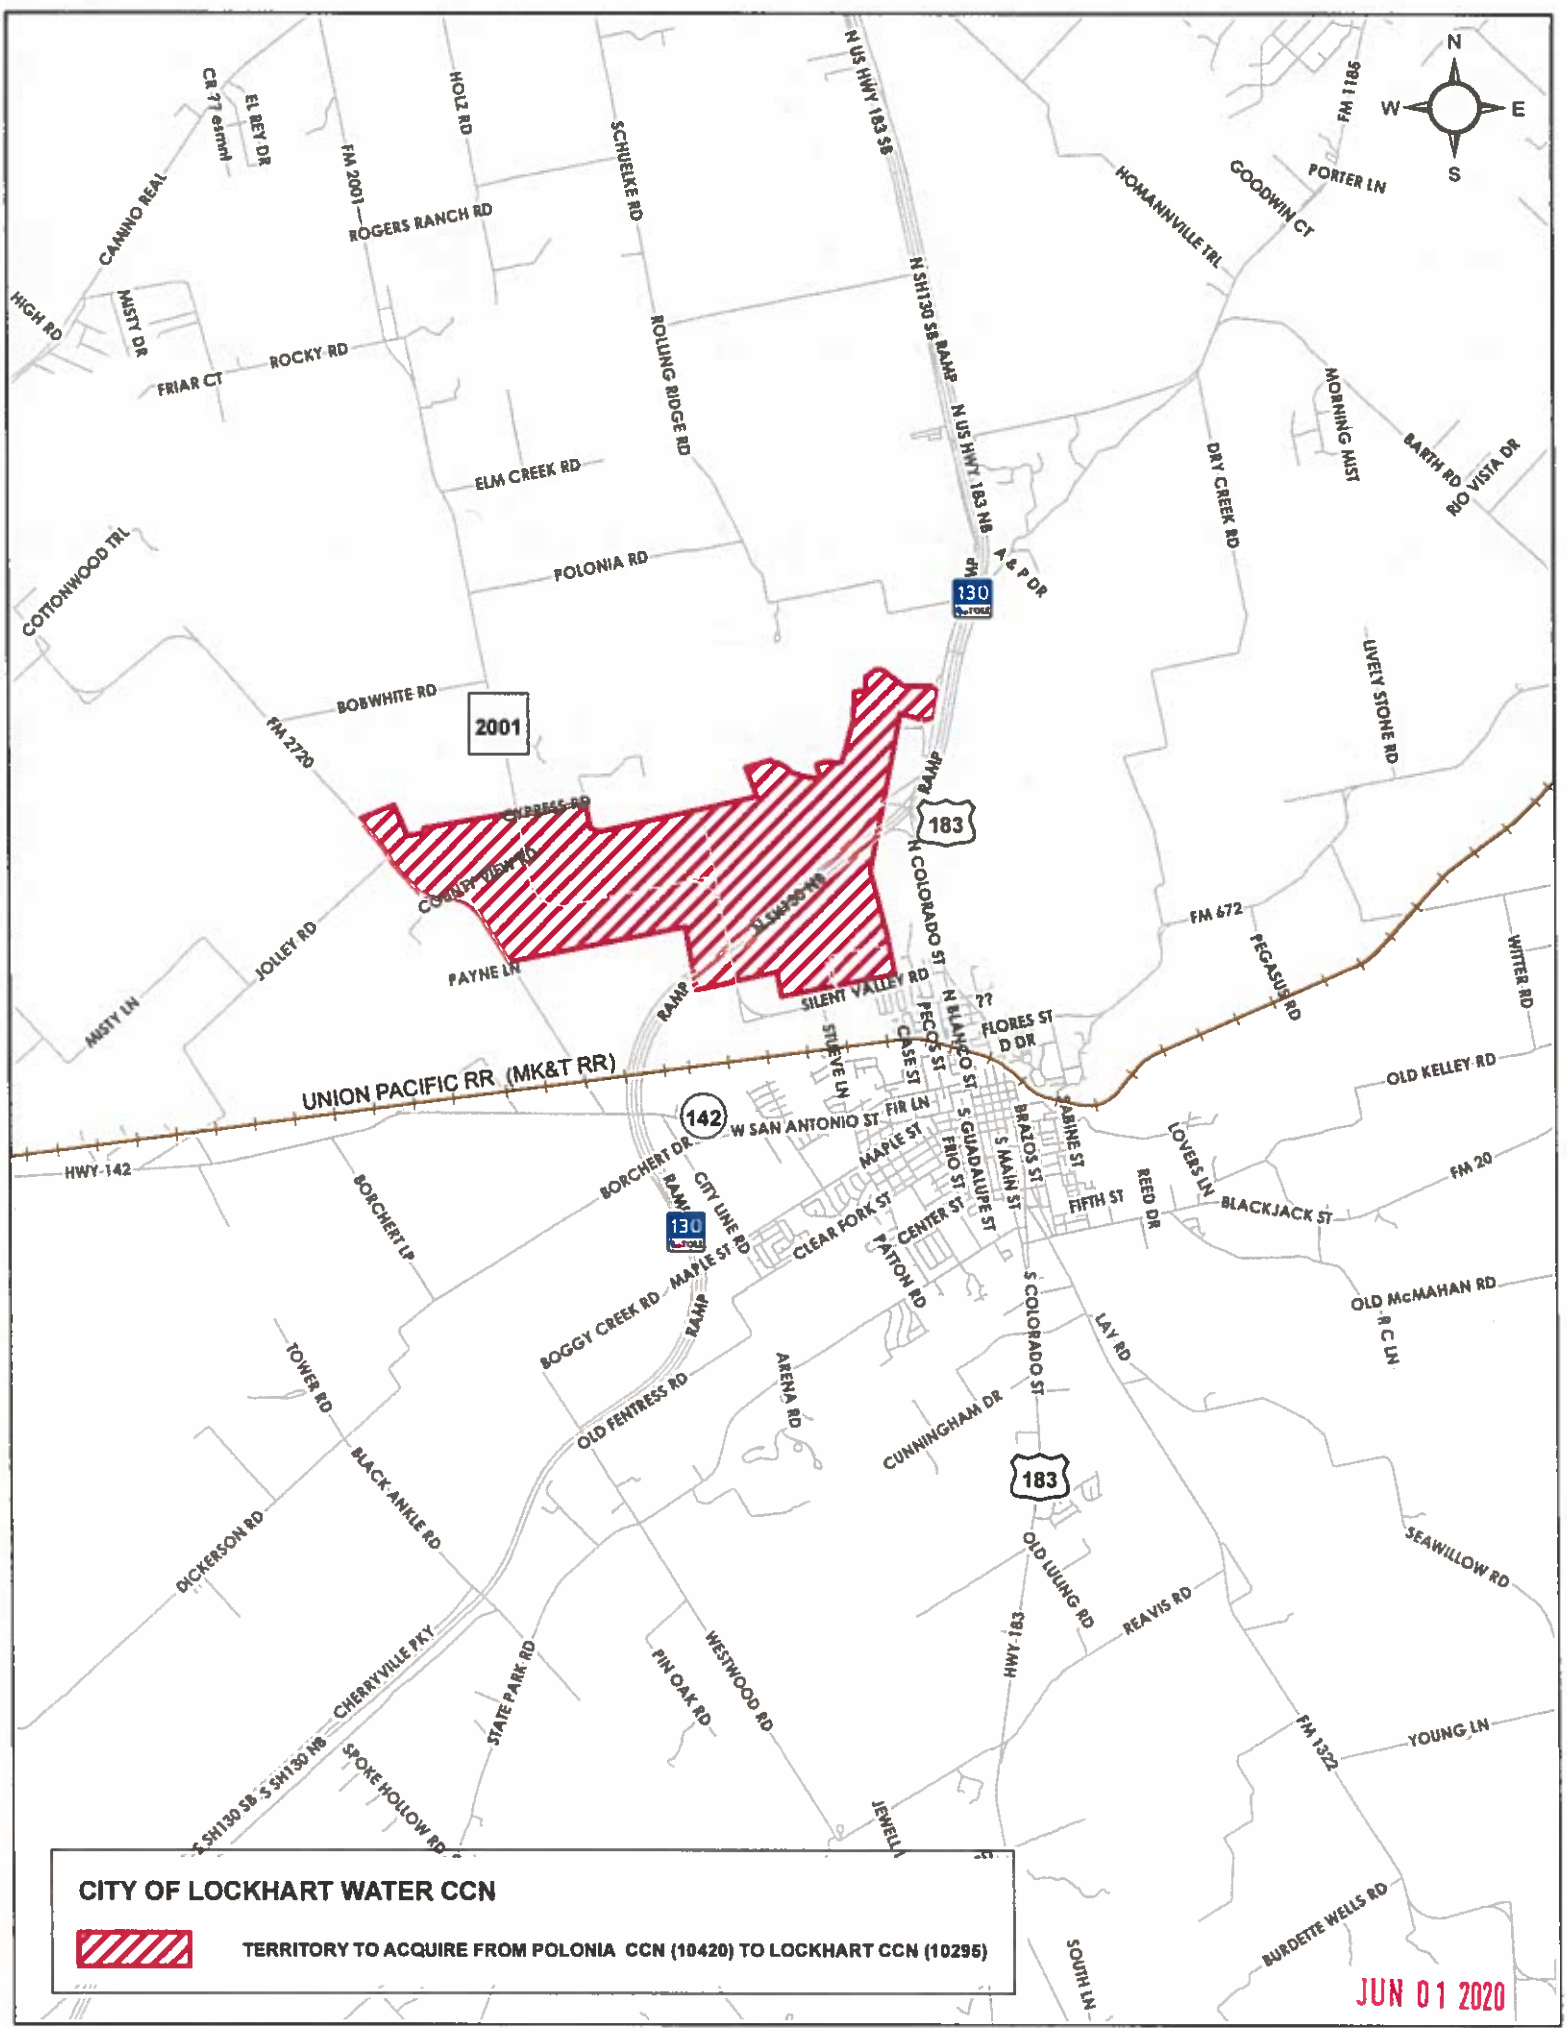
N
W
E
S

N US HWY 183 SB
HOLZ RD
SCHUELKE RD
CR 77 esmnt
EL REY DR
FM 2001
ROGERS RANCH RD
CAMINO REAL
HIGH RD
MISTY DR
ROCKY RD
FRIAR CT
ROLLING RIDGE RD
N SH130 SB RAMP
N US HWY 183 NB
FM 1185
PORTER LN
GOODWIN CT
HOMANNVILLE TRL
MORNING MIST
BARTH RD
RIO VISTA DR
DRY CREEK RD
ELM CREEK RD
POLONIA RD
COTTONWOOD TRL
A & P DR
130
LIVELY STONE RD
BOBWHITE RD
2001
FM 2720
CYPRESS RD
COUNTY VIEW RD
RAMP
183
N COLORADO ST
N SH130 NB
JOLLEY RD
PAYNE LN
SILENT VALLEY RD
FM 672
PEGASUS RD
WITTER RD
MISTY LN
RAMP
??
FLORES ST
D DR
N BLANCO ST
PECOS ST
CASE ST
STUEVE LN
UNION PACIFIC RR (MK&T RR)
142
W SAN ANTONIO ST
FIR LN
OLD KELLEY RD
SABINE ST
BRAZOS ST
S MAIN ST
S GUADALUPE ST
FRIO ST
MAPLE ST
HWY-142
BORCHERT DR
BORCHERT LP
CITY LINE RD
RAMP
130
LOVERS LN
REED DR
FIFTH ST
BLACKJACK ST
FM 20
CENTER ST
CLEAR FORK ST
MAPLE ST
PATTON RD
S COLORADO ST
OLD McMAHAN RD
R C LN
BOGGY CREEK RD
RAMP
TOWER RD
LAY RD
ARENA RD
OLD FENTRESS RD
CUNNINGHAM DR
183
BLACK ANKLE RD
DICKERSON RD
SEAWILLOW RD
OLD LULING RD
REAVIS RD
HWY-183
CHERRYVILLE PKY
STATE PARK RD
PIN OAK RD
WESTWOOD RD
FM 1322
YOUNG LN
S SH130 SB
S SH130 NB
SPOKE HOLLOW RD
JEWELL
SOUTH LN
BURDETTE WELLS RD

CITY OF LOCKHART WATER CCN
TERRITORY TO ACQUIRE FROM POLONIA CCN (10420) TO LOCKHART CCN (10295)

JUN 01 2020